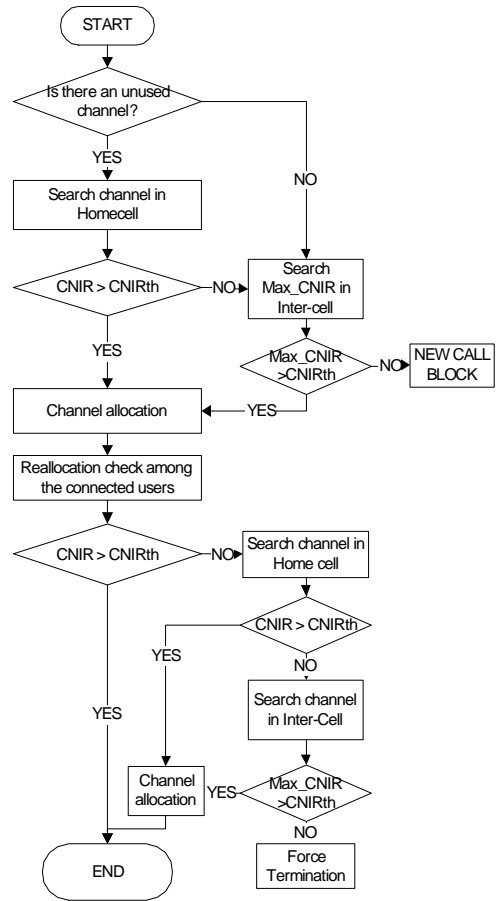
START

Is there an unused channel?

YES

NO

Search channel in Homecell

CNIR > CNIRth

NO

Search Max_CNIR in Inter-cell

YES

Max_CNIR >CNIRth

NO

NEW CALL BLOCK

Channel allocation

YES

Reallocation check among the connected users

CNIR > CNIRth

NO

Search channel in Home cell

CNIR > CNIRth

YES

NO

Search channel in Inter-Cell

YES

Channel allocation

YES

Max_CNIR >CNIRth

NO

Force Termination

END